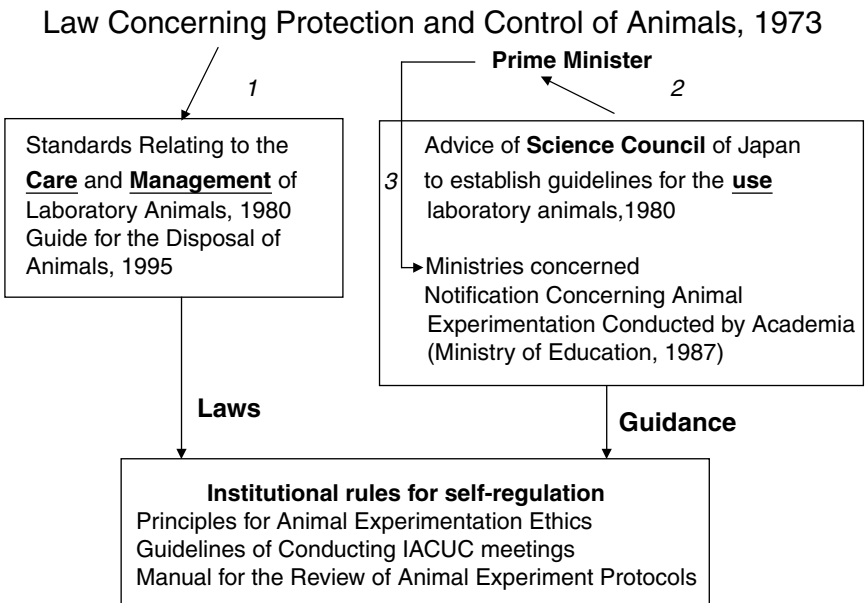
Law Concerning Protection and Control of Animals, 1973

1

Prime Minister

2

Standards Relating to the **Care** and **Management** of Laboratory Animals, 1980
Guide for the Disposal of Animals, 1995

Advice of **Science Council** of Japan to establish guidelines for the **use** laboratory animals,1980

3

Ministries concerned
Notification Concerning Animal Experimentation Conducted by Academia (Ministry of Education, 1987)

**Laws**

**Guidance**

**Institutional rules for self-regulation**
Principles for Animal Experimentation Ethics
Guidelines of Conducting IACUC meetings
Manual for the Review of Animal Experiment Protocols